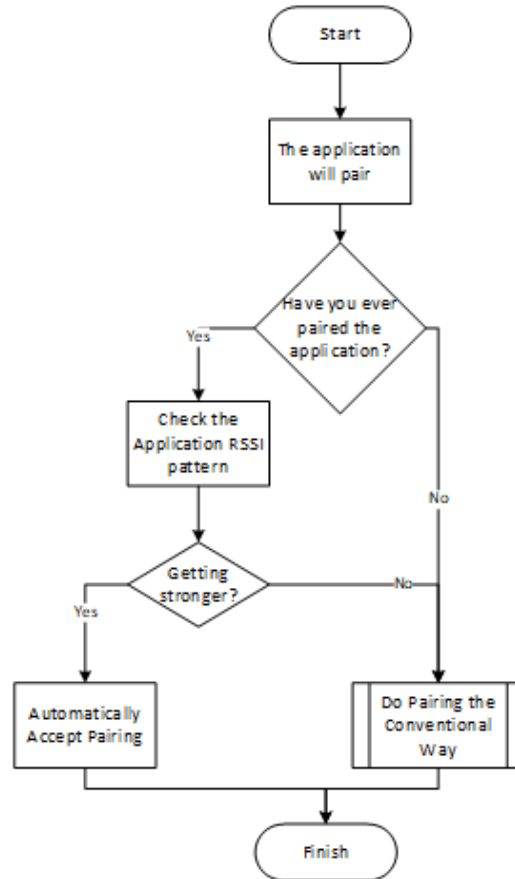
Start

The application will pair

Have you ever paired the application?

Yes

No

Check the Application RSSI pattern

Getting stronger?

Yes

No

Automatically Accept Pairing

Do Pairing the Conventional Way

Finish